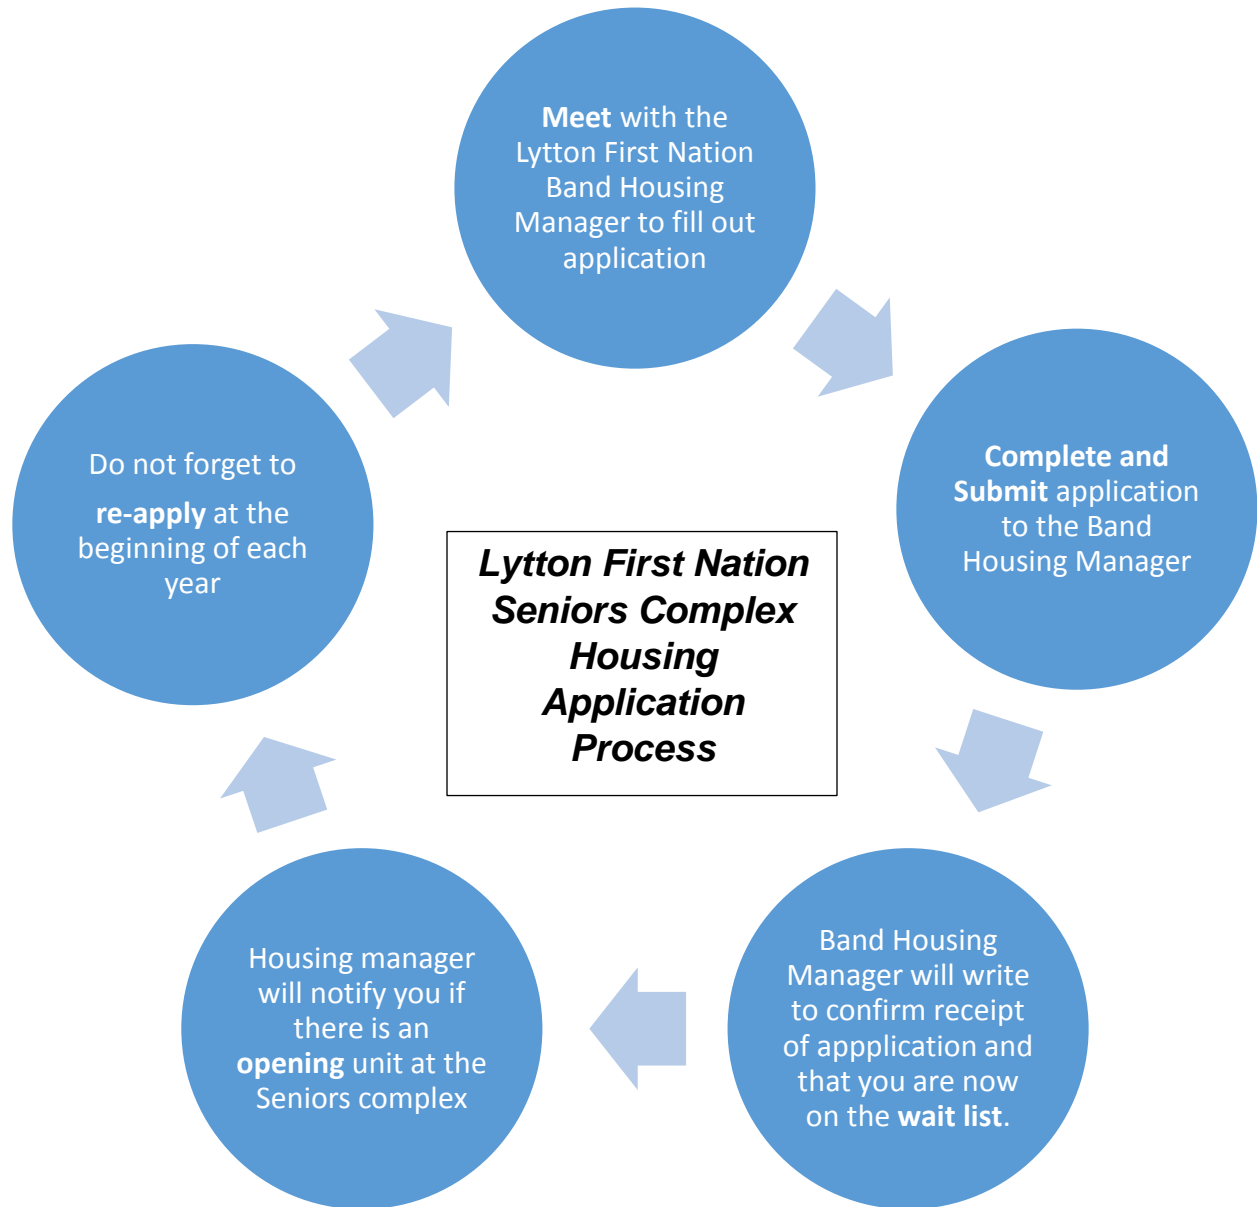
Meet with the Lytton First Nation Band Housing Manager to fill out application

Complete and Submit application to the Band Housing Manager

Band Housing Manager will write to confirm receipt of appplication and that you are now on the wait list.

Housing manager will notify you if there is an opening unit at the Seniors complex

Do not forget to re-apply at the beginning of each year

Lytton First Nation Seniors Complex Housing Application Process